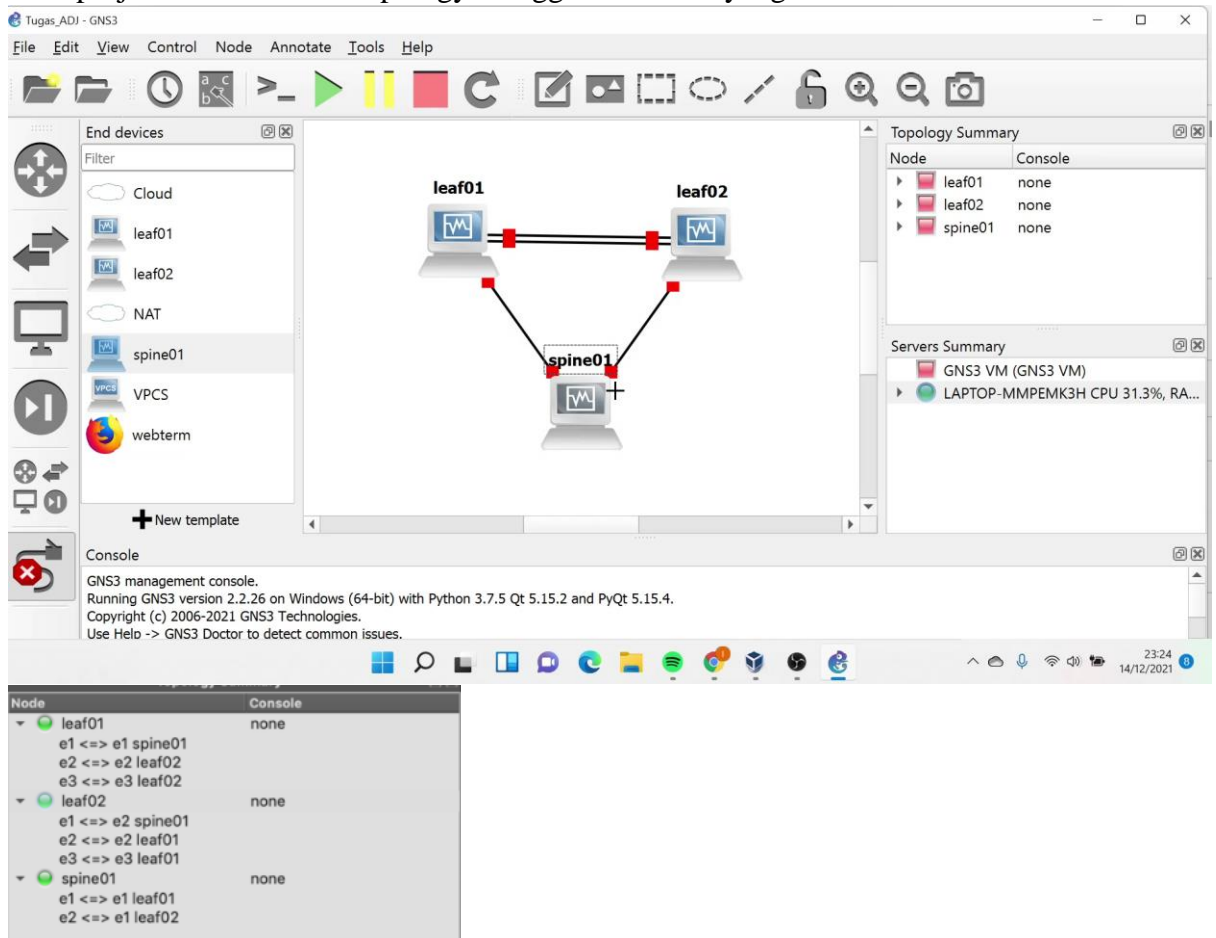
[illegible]

Tugas_ADJ - GNS3

File Edit View Control Node Annotate Tools Help

End devices
Filter
Cloud
leaf01
leaf02
NAT
spine01
VPCS
webterm
New template

leaf01
leaf02
spine01

Topology Summary
| Node | Console |
|---|---|
| leaf01 | none |
| leaf02 | none |
| spine01 | none |

Servers Summary
GNS3 VM (GNS3 VM)
LAPTOP-MMPEMK3H CPU 31.3%, RA...

Console
GNS3 management console.
Running GNS3 version 2.2.26 on Windows (64-bit) with Python 3.7.5 Qt 5.15.2 and PyQt 5.15.4.
Copyright (c) 2006-2021 GNS3 Technologies.
Use Help -> GNS3 Doctor to detect common issues.

23:24
14/12/2021

| Node | Console |
|---|---|
| leaf01 | none |
| e1 <=> e1 spine01 | |
| e2 <=> e2 leaf02 | |
| e3 <=> e3 leaf02 | |
| leaf02 | none |
| e1 <=> e2 spine01 | |
| e2 <=> e2 leaf01 | |
| e3 <=> e3 leaf01 | |
| spine01 | none |
| e1 <=> e1 leaf01 | |
| e2 <=> e1 leaf02 | |